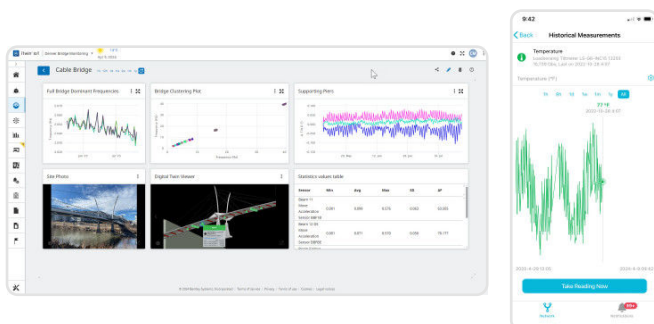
Cable Bridge

Full Bridge Dominant Frequencies

Bridge Clustering Plot

Supporting Piers

Site Photo

Digital Twin Viewer

Statistics values table

| Sensor | Min | Avg | Max | SD | AP |
|---|---|---|---|---|---|

9:42

< Back

Historical Measurements

Temperature

Temperature (°F)

1h 3d 1w 1m 1y All

Take Reading Now